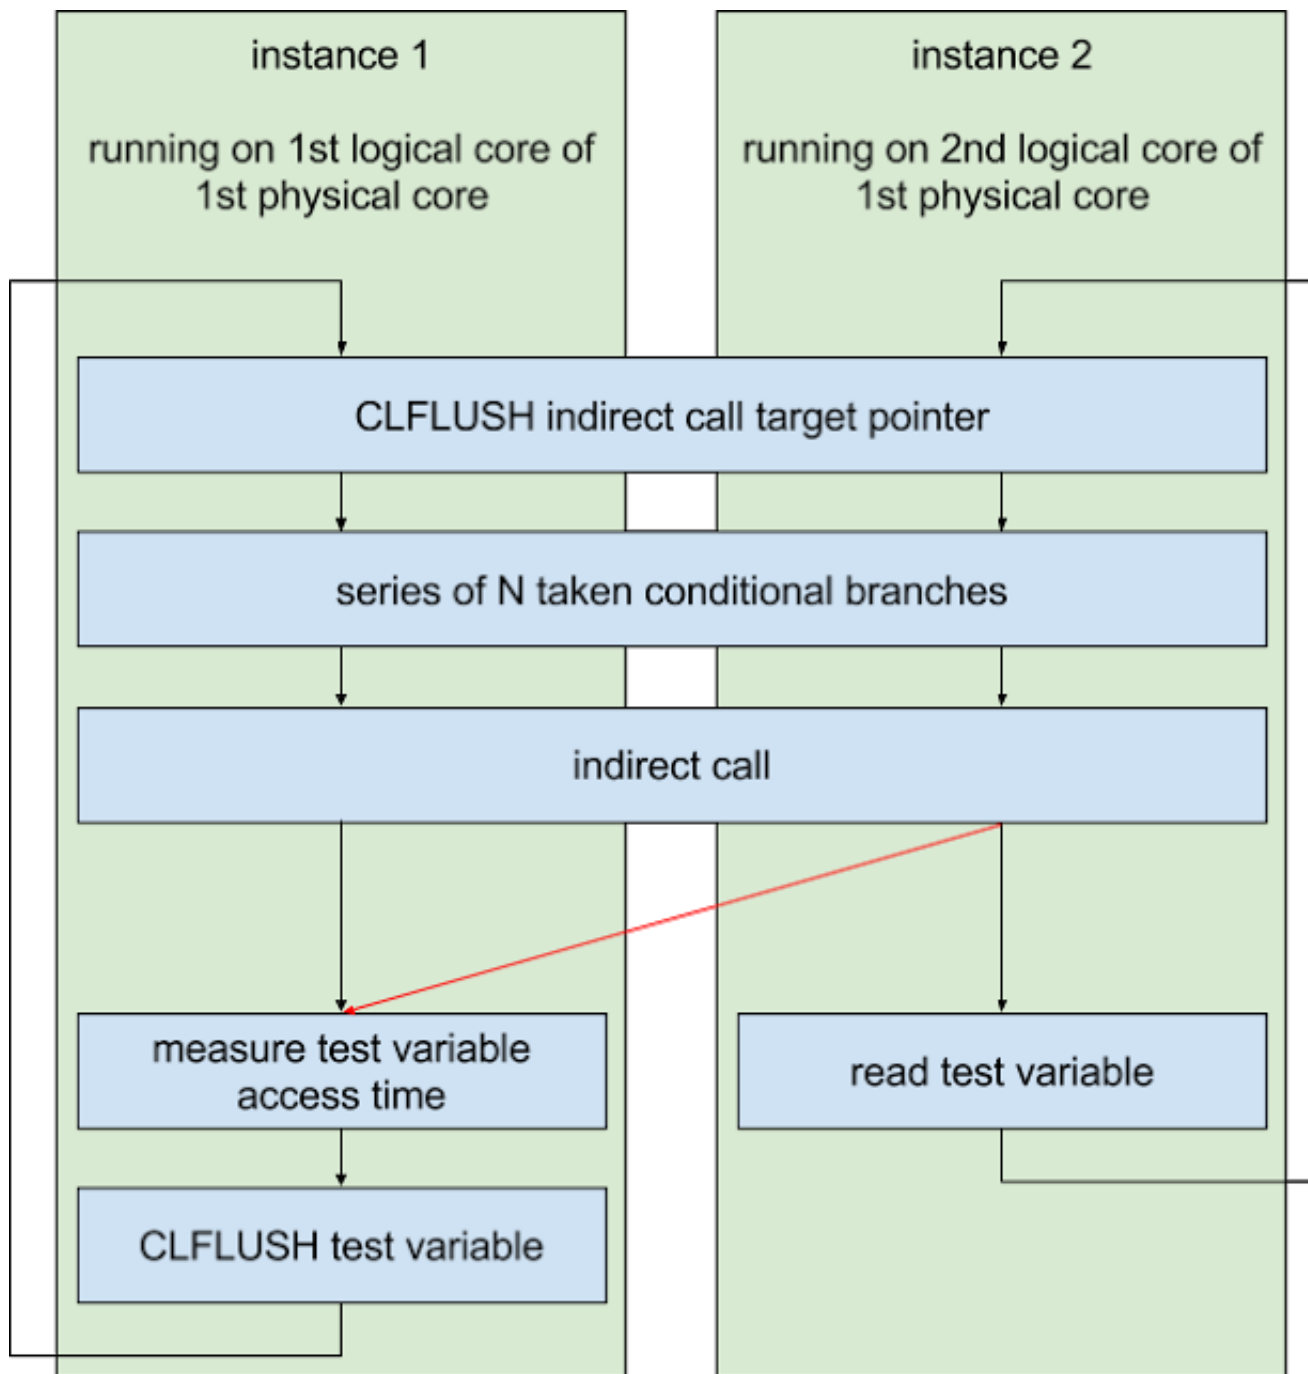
instance 1

running on 1st logical core of 1st physical core

instance 2

running on 2nd logical core of 1st physical core

CLFLUSH indirect call target pointer

series of N taken conditional branches

indirect call

measure test variable access time

read test variable

CLFLUSH test variable